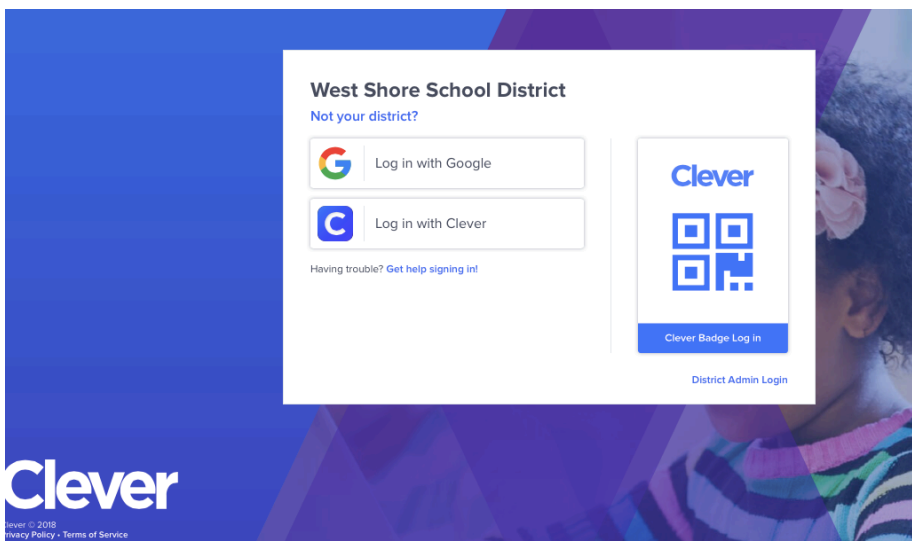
West Shore School District
Not your district?

Log in with Google

Log in with Clever

Having trouble? Get help signing in!

Clever

Clever Badge Log in

District Admin Login

Clever

lever © 2018
rivacy Policy • Terms of Service